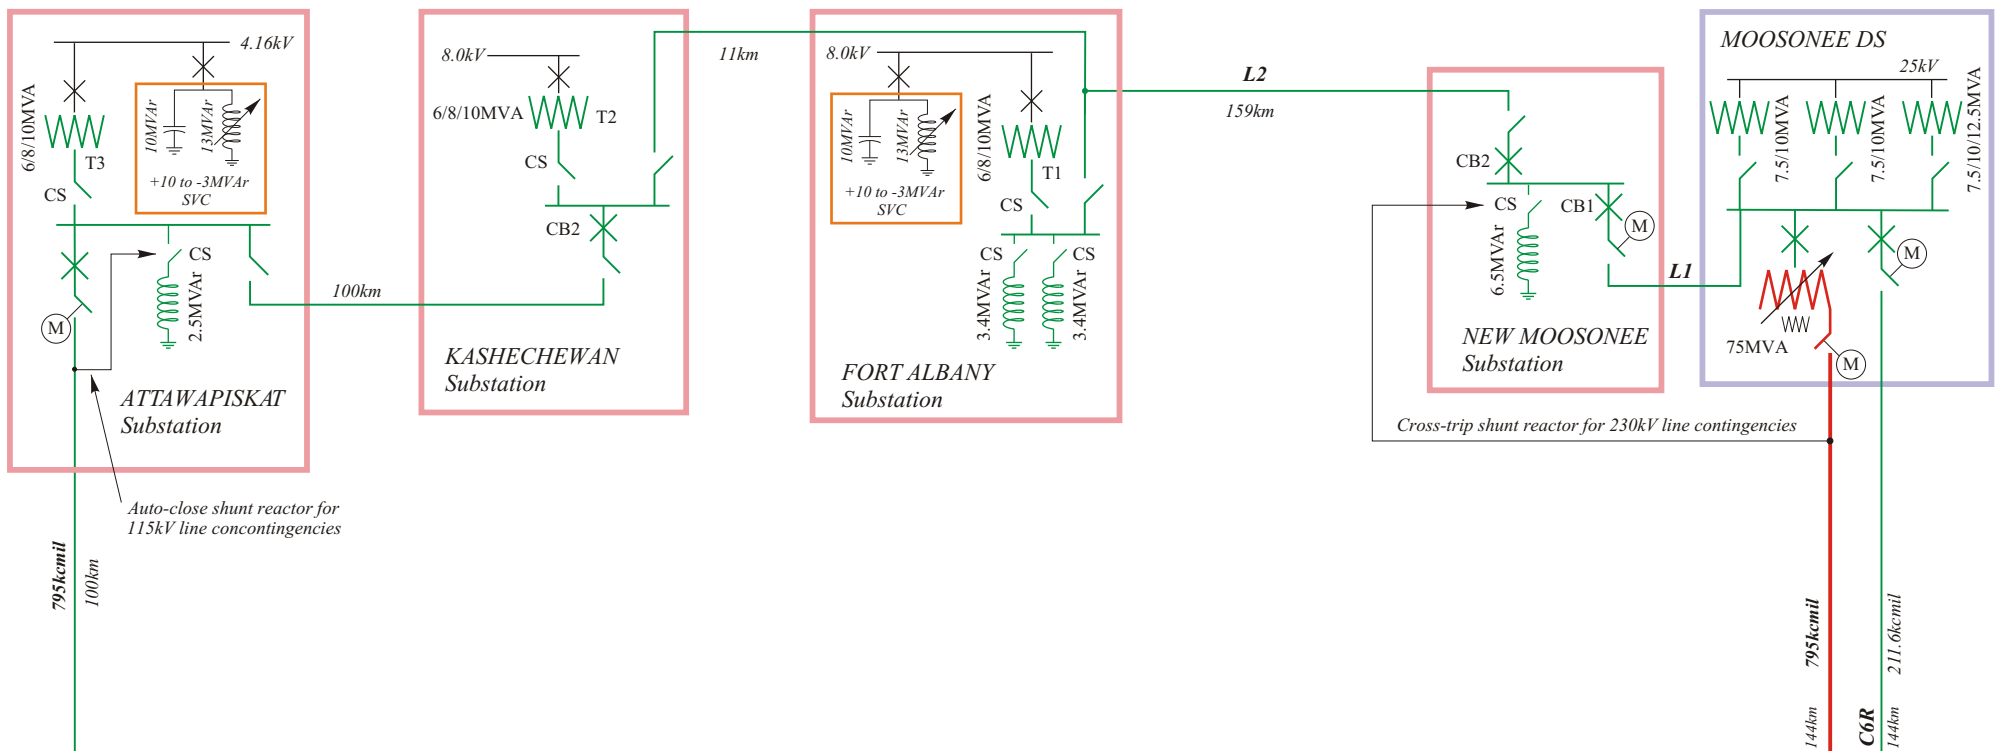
4.16kV
6/8/10MVA
T3
10MVAr
13MVAr
+10 to -3MVAr
SVC
CS
CS
2.5MVAr
M
ATTAWAPISKAT
Substation
Auto-close shunt reactor for
115kV line concontingencies
795kcmil
100km
100km

8.0kV
6/8/10MVA
T2
CS
CB2
KASHECHEWAN
Substation

11km

8.0kV
10MVAr
13MVAr
+10 to -3MVAr
SVC
6/8/10MVA
T1
CS
CS
CS
3.4MVAr
3.4MVAr
FORT ALBANY
Substation

L2
159km

CB2
CS
CB1
M
6.5MVAr
NEW MOOSONEE
Substation
L1

MOOSONEE DS
25kV
7.5/10MVA
7.5/10MVA
7.5/10/12.5MVA
M
75MVA
M
Cross-trip shunt reactor for 230kV line contingencies
795kcmil
144km
C6R
211.6kcmil
144km